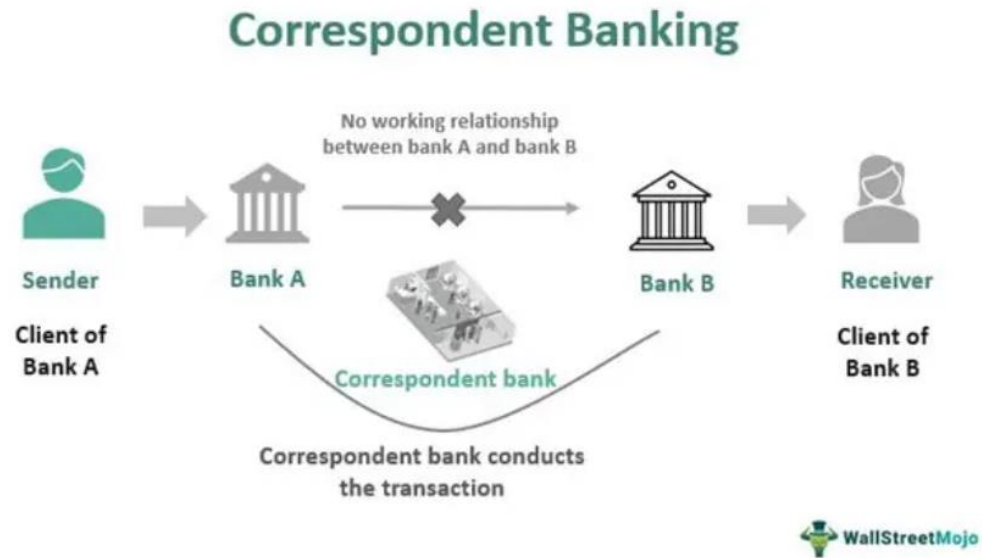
Correspondent Banking

No working relationship between bank A and bank B

Sender

Client of Bank A

Bank A

Correspondent bank

Bank B

Receiver

Client of Bank B

Correspondent bank conducts the transaction

WallStreetMojo